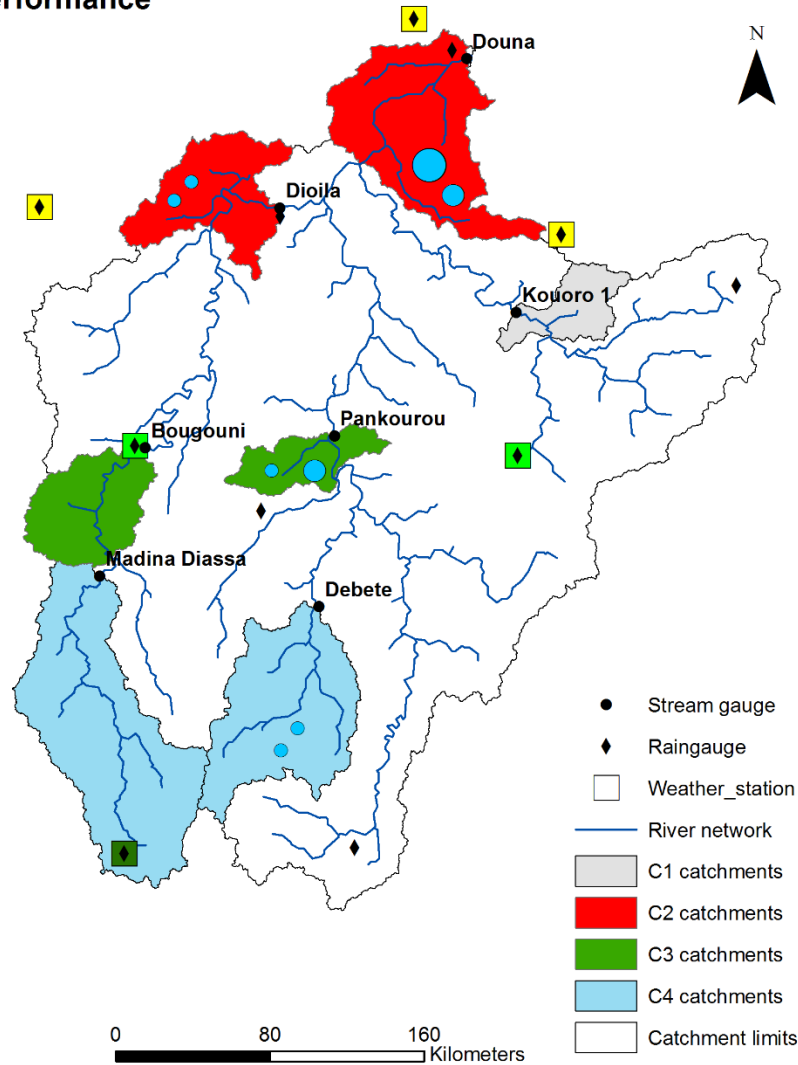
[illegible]rformance

N

Douna

Dioila

Kouoro 1

Pankourou

Bougouni

Madina Diassa

Debete

Stream gauge

Raingauge

Weather_station

River network

C1 catchments

C2 catchments

C3 catchments

C4 catchments

Catchment limits

0 80 160 Kilometers